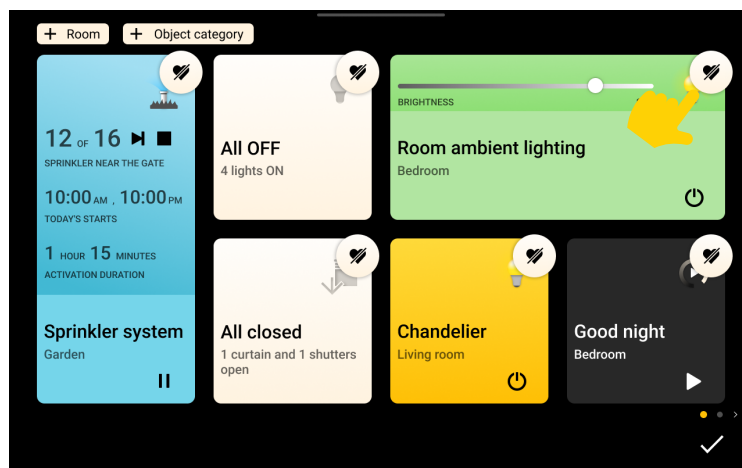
+ Room
+ Object category

12 OF 16
SPRINKLER NEAR THE GATE
10:00 AM , 10:00 PM
TODAY'S STARTS
1 HOUR 15 MINUTES
ACTIVATION DURATION
Sprinkler system
Garden

All OFF
4 lights ON

BRIGHTNESS
Room ambient lighting
Bedroom

All closed
1 curtain and 1 shutters open

Chandelier
Living room

Good night
Bedroom